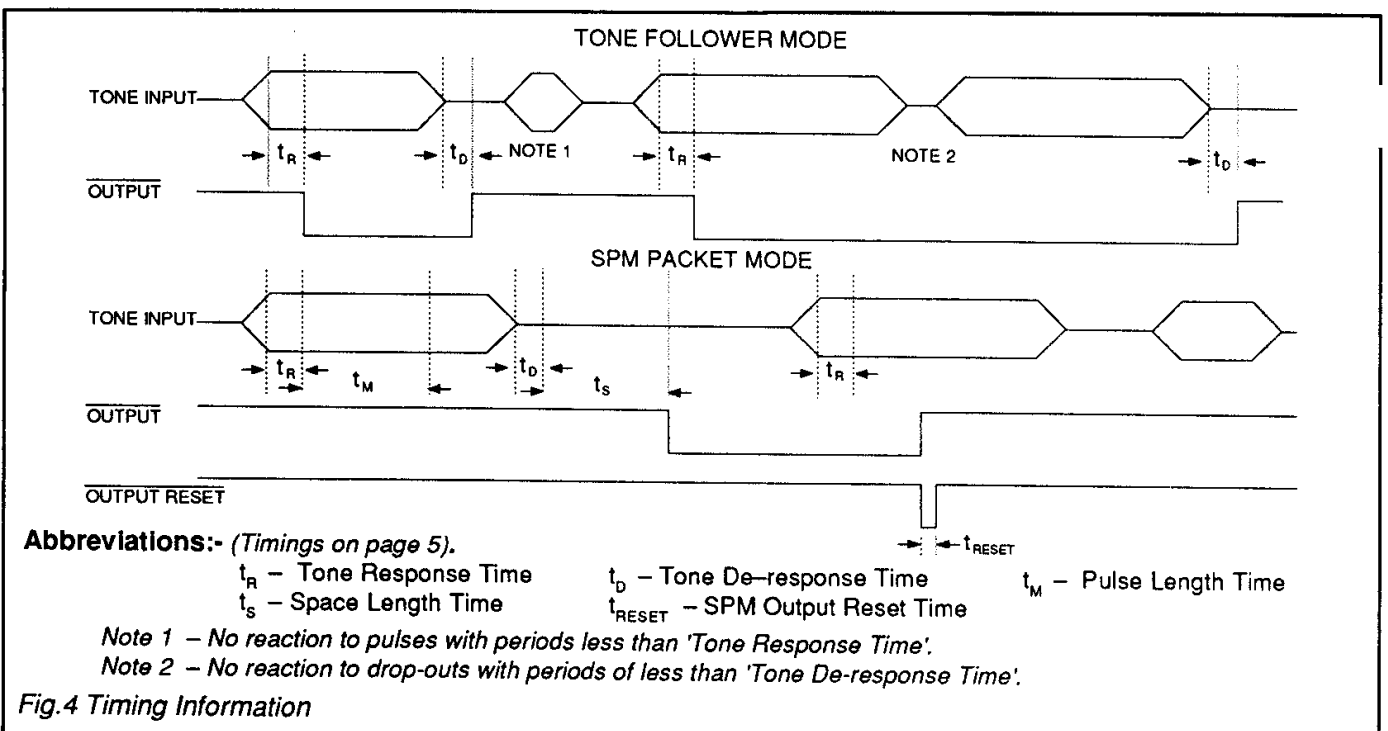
TONE FOLLOWER MODE

TONE INPUT

$t_R$

$t_D$

NOTE 1

$t_R$

NOTE 2

$t_D$

$\overline{\text{OUTPUT}}$

SPM PACKET MODE

TONE INPUT

$t_R$

$t_M$

$t_D$

$t_S$

$t_R$

$\overline{\text{OUTPUT}}$

$\overline{\text{OUTPUT RESET}}$

$t_{RESET}$

**Abbreviations:-** *(Timings on page 5).*

$t_R$ – Tone Response Time $t_D$ – Tone De–response Time $t_M$ – Pulse Length Time
$t_S$ – Space Length Time $t_{RESET}$ – SPM Output Reset Time

*Note 1 – No reaction to pulses with periods less than 'Tone Response Time'.*
*Note 2 – No reaction to drop-outs with periods of less than 'Tone De-response Time'.*

*Fig.4 Timing Information*